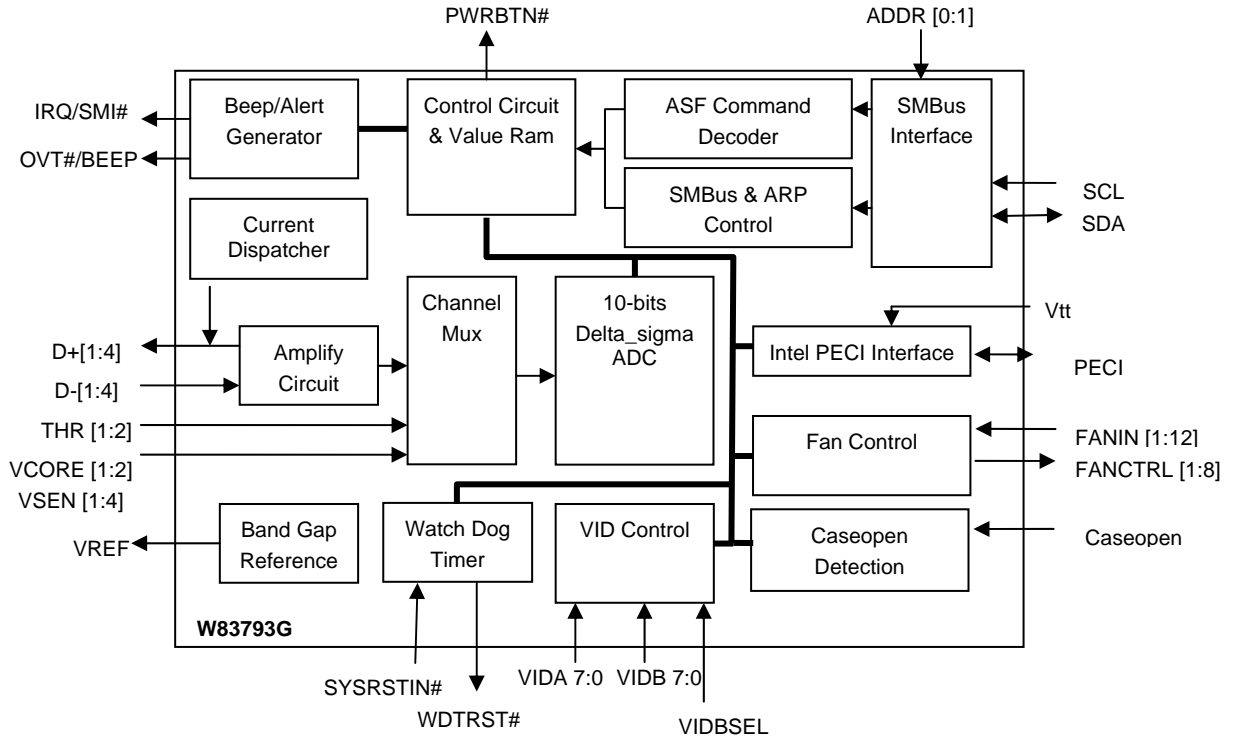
PWRBTN#

ADDR [0:1]

IRQ/SMI#

OVT#/BEEP

Beep/Alert Generator

Control Circuit & Value Ram

ASF Command Decoder

SMBus Interface

SMBus & ARP Control

SCL

SDA

Current Dispatcher

Channel Mux

10-bits Delta_sigma ADC

Vtt

D+[1:4]

D-[1:4]

Amplify Circuit

Intel PECI Interface

PECI

THR [1:2]

Fan Control

FANIN [1:12]

FANCTRL [1:8]

VCORE [1:2]

VSEN [1:4]

VREF

Band Gap Reference

Watch Dog Timer

VID Control

Caseopen Detection

Caseopen

W83793G

SYSRSTIN#

WDTRST#

VIDA 7:0

VIDB 7:0

VIDBSEL